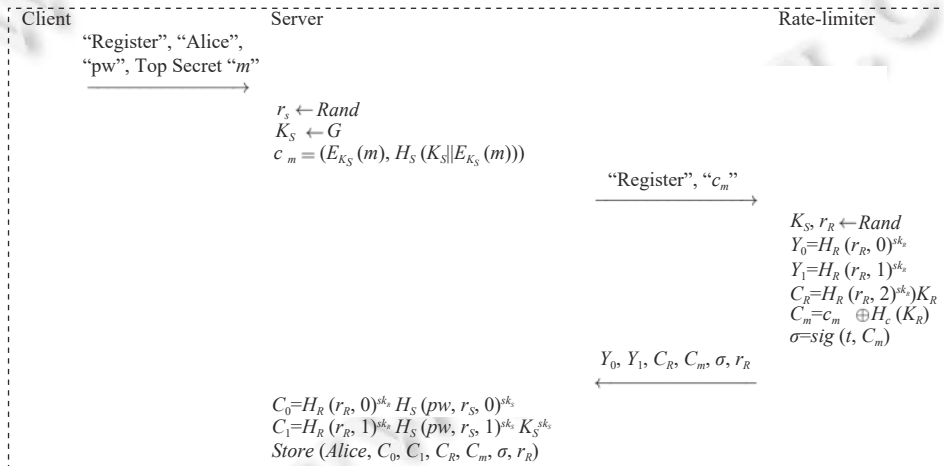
Client

Server

Rate-limiter

"Register", "Alice", "pw", Top Secret "$m$"

$r_s \leftarrow Rand$
$K_S \leftarrow G$
$c_m = (E_{K_S}(m), H_S(K_S \| E_{K_S}(m)))$

"Register", "$c_m$"

$K_S, r_R \leftarrow Rand$
$Y_0 = H_R(r_R, 0)^{sk_R}$
$Y_1 = H_R(r_R, 1)^{sk_R}$
$C_R = H_R(r_R, 2)^{sk_R})K_R$
$C_m = c_m \oplus H_c(K_R)$
$\sigma = sig(t, C_m)$

$Y_0, Y_1, C_R, C_m, \sigma, r_R$

$C_0 = H_R(r_R, 0)^{sk_R} H_S(pw, r_S, 0)^{sk_S}$
$C_1 = H_R(r_R, 1)^{sk_R} H_S(pw, r_S, 1)^{sk_S} K_S^{sk_S}$
$Store(Alice, C_0, C_1, C_R, C_m, \sigma, r_R)$